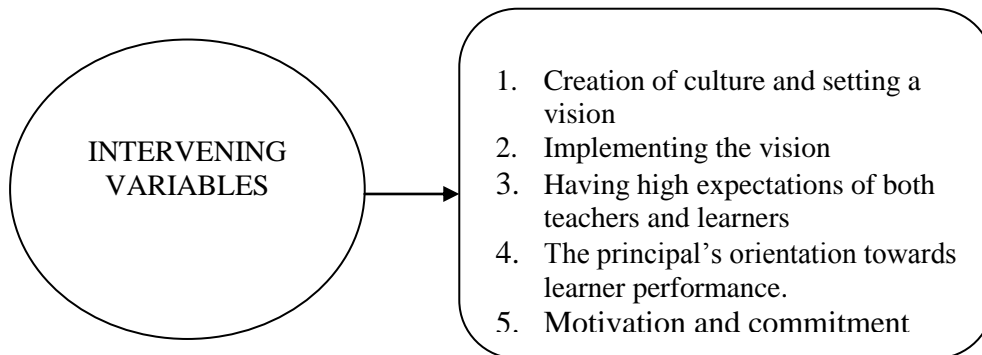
INTERVENING VARIABLES

1. Creation of culture and setting a vision
2. Implementing the vision
3. Having high expectations of both teachers and learners
4. The principal's orientation towards learner performance.
5. Motivation and commitment